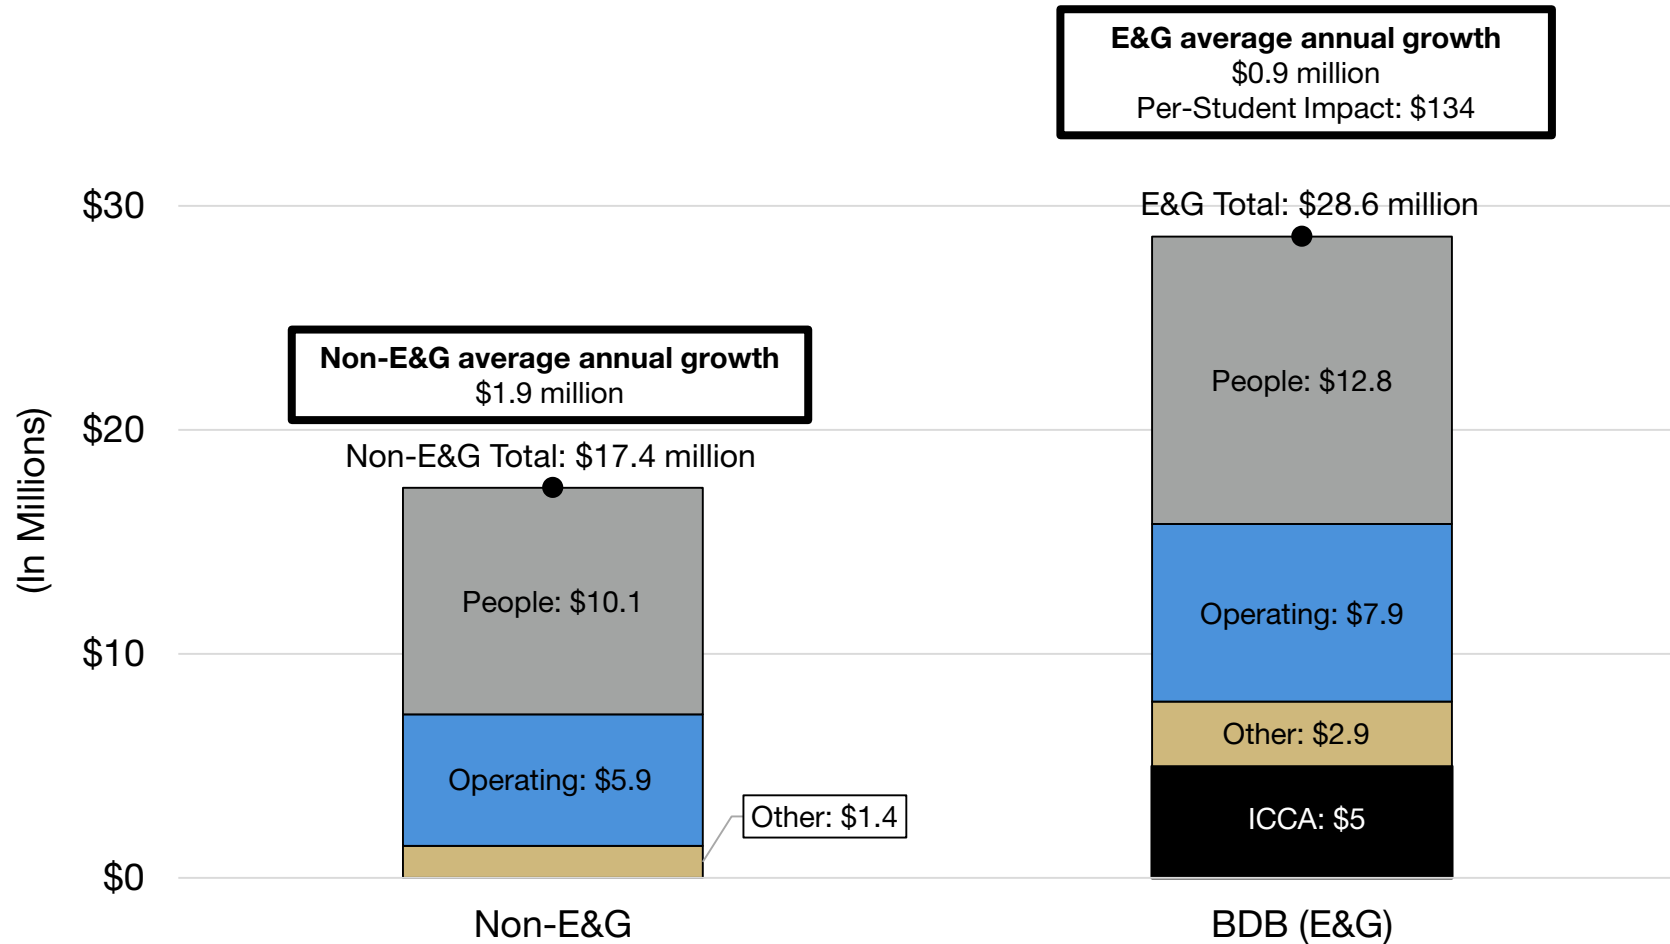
E&G average annual growth
$0.9 million
Per-Student Impact: $134

$30

E&G Total: $28.6 million

Non-E&G average annual growth
$1.9 million

$20

Non-E&G Total: $17.4 million

(In Millions)

People: $12.8

People: $10.1

$10

Operating: $7.9

Other: $2.9

Operating: $5.9

Other: $1.4

ICCA: $5

$0

Non-E&G

BDB (E&G)